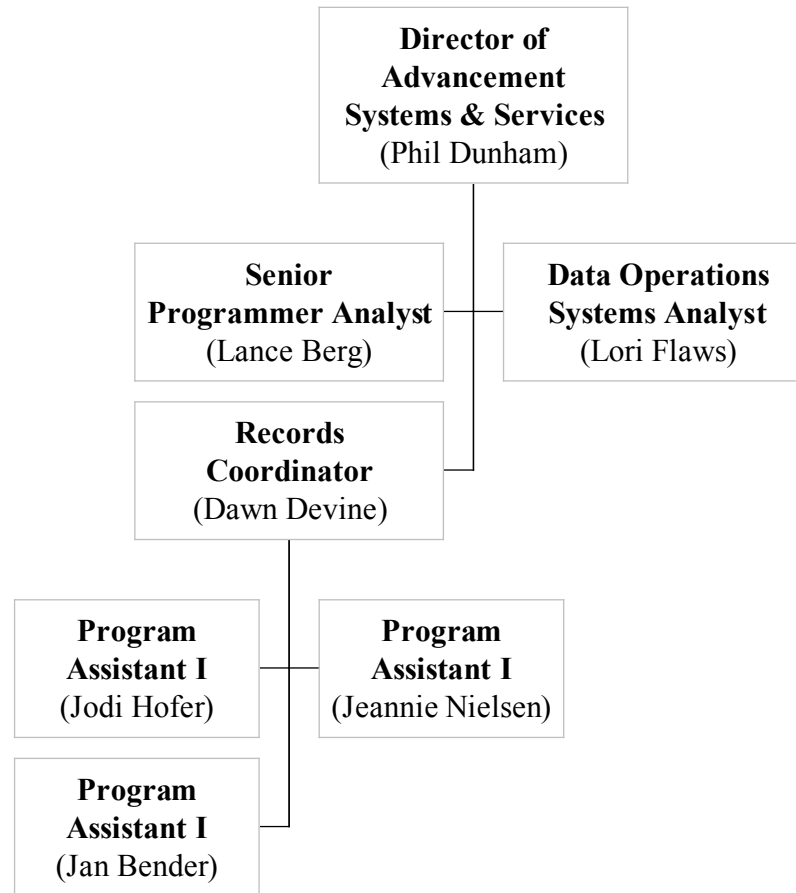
Director of Advancement Systems & Services
(Phil Dunham)

Senior Programmer Analyst
(Lance Berg)

Data Operations Systems Analyst
(Lori Flaws)

Records Coordinator
(Dawn Devine)

Program Assistant I
(Jodi Hofer)

Program Assistant I
(Jeannie Nielsen)

Program Assistant I
(Jan Bender)